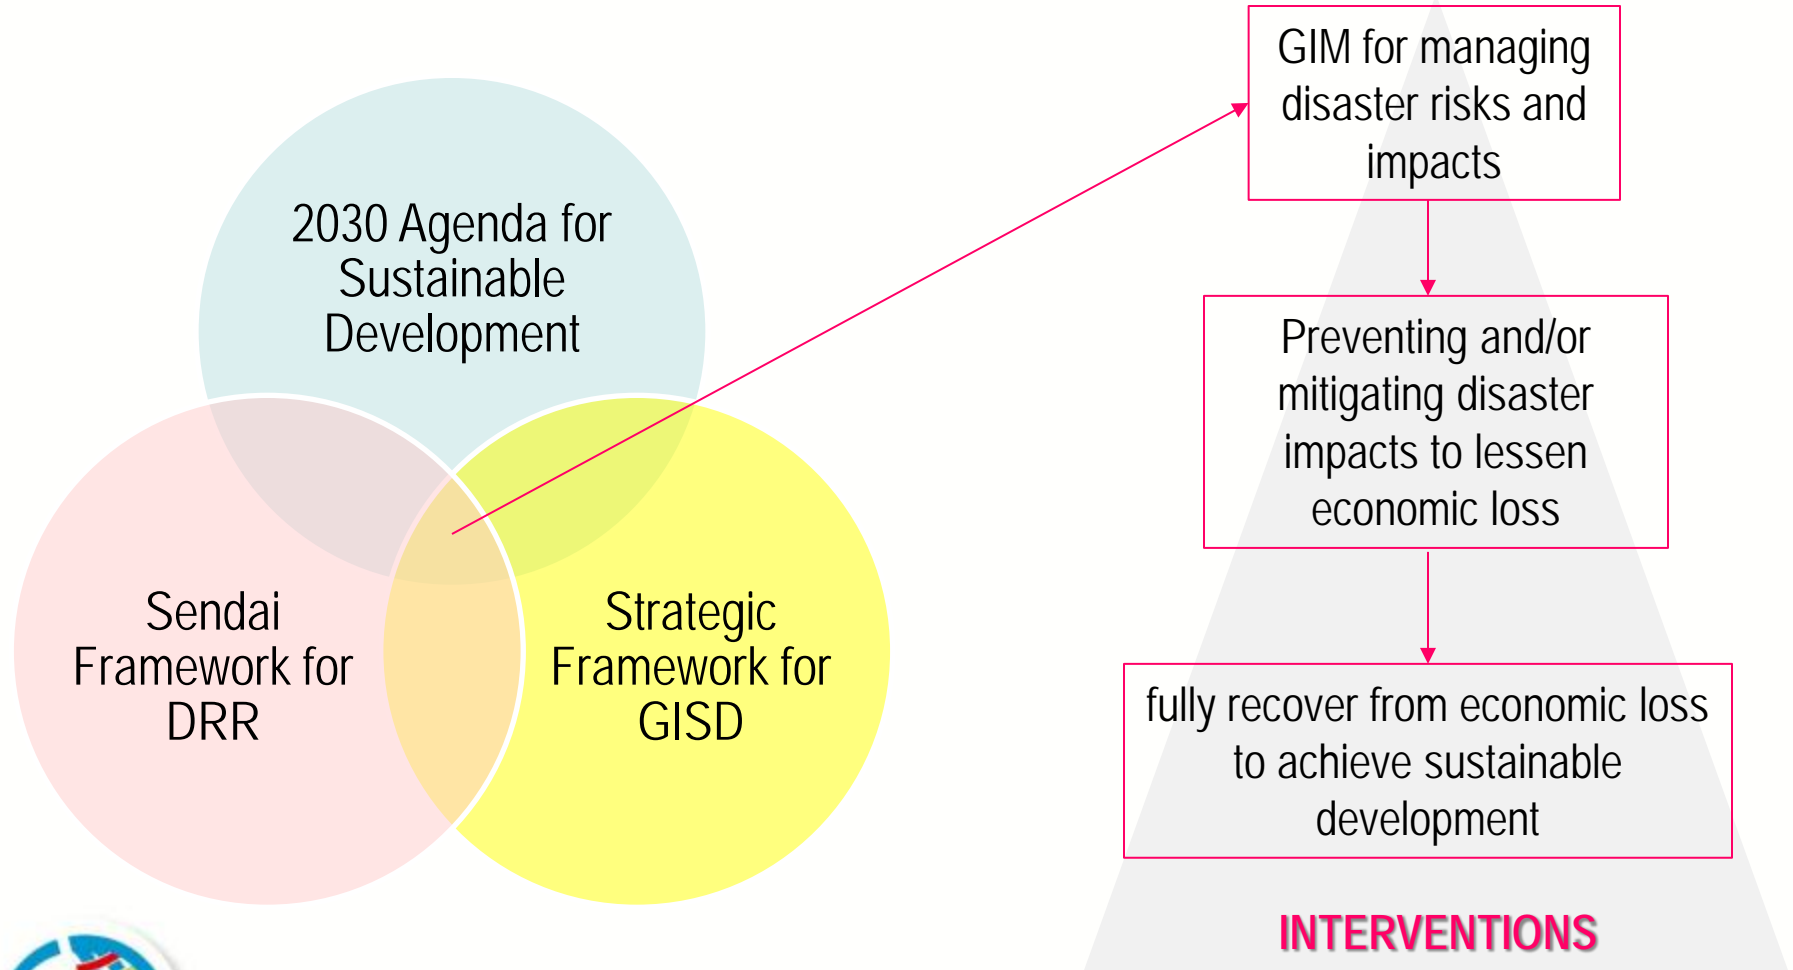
2030 Agenda for Sustainable Development

Sendai Framework for DRR

Strategic Framework for GISD

GIM for managing disaster risks and impacts

Preventing and/or mitigating disaster impacts to lessen economic loss

fully recover from economic loss to achieve sustainable development

INTERVENTIONS